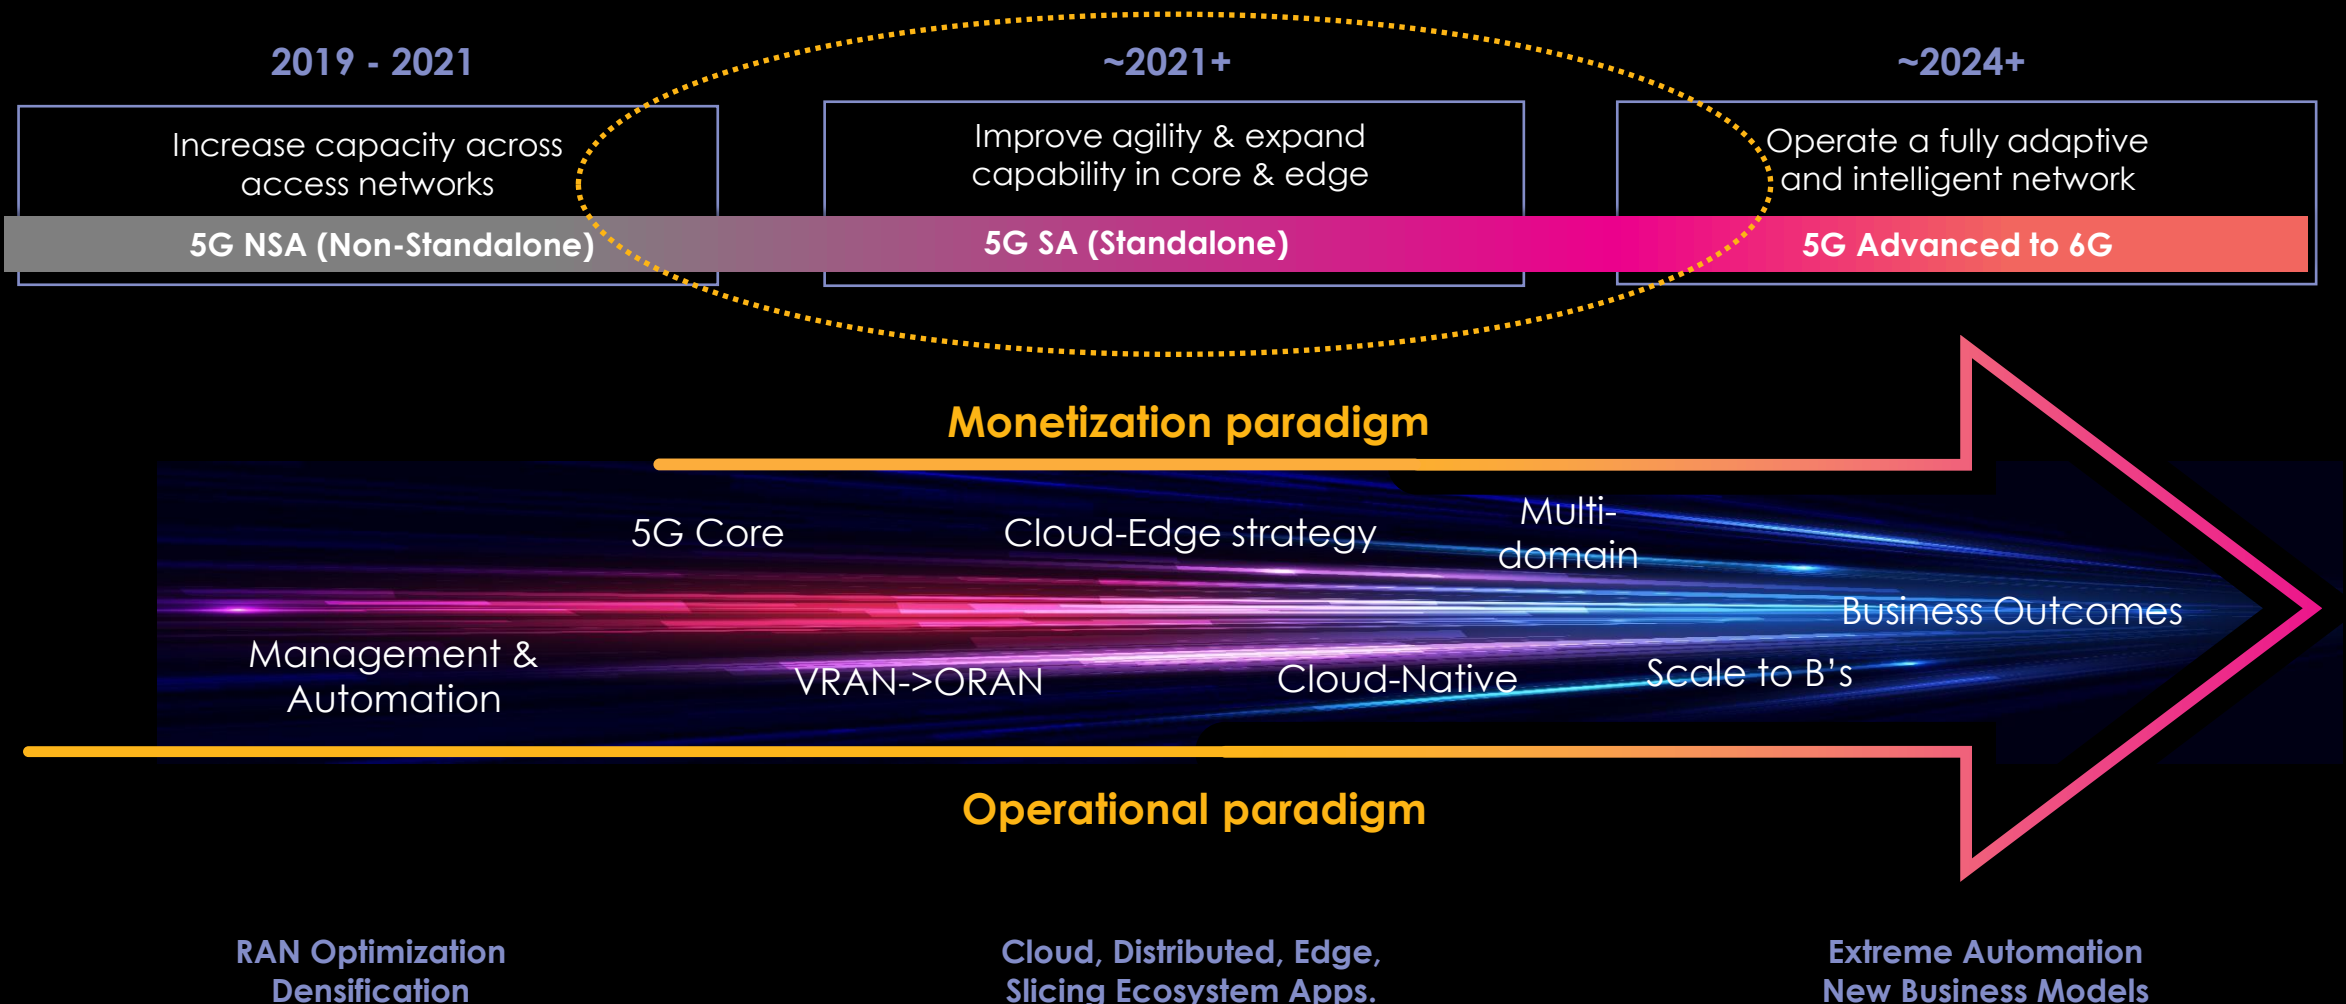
2019 - 2021

Increase capacity across access networks

5G NSA (Non-Standalone)

~2021+

Improve agility & expand capability in core & edge

5G SA (Standalone)

~2024+

Operate a fully adaptive and intelligent network

5G Advanced to 6G

Monetization paradigm

5G Core

Cloud-Edge strategy

Multi-domain

Business Outcomes

Management & Automation

VRAN->ORAN

Cloud-Native

Scale to B's

Operational paradigm

RAN Optimization
Densification

Cloud, Distributed, Edge,
Slicing Ecosystem Apps.

Extreme Automation
New Business Models